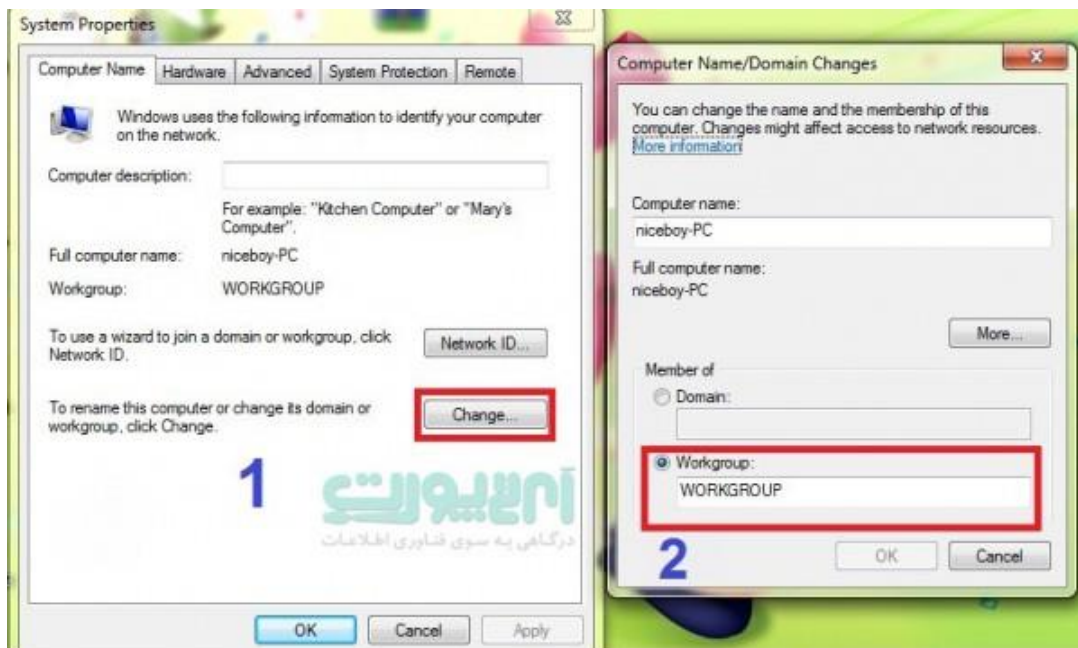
System Properties

Computer Name | Hardware | Advanced | System Protection | Remote

Windows uses the following information to identify your computer on the network.

Computer description:

For example: "Kitchen Computer" or "Mary's Computer".

Full computer name: niceboy-PC

Workgroup: WORKGROUP

To use a wizard to join a domain or workgroup, click Network ID.

Network ID...

To rename this computer or change its domain or workgroup, click Change.

Change...

1

آی تی پورت
درگاهی به سوی فناوری اطلاعات

OK Cancel Apply

Computer Name/Domain Changes

You can change the name and the membership of this computer. Changes might affect access to network resources. More information

Computer name:
niceboy-PC

Full computer name:
niceboy-PC

More...

Member of
Domain:

Workgroup:
WORKGROUP

2

OK Cancel